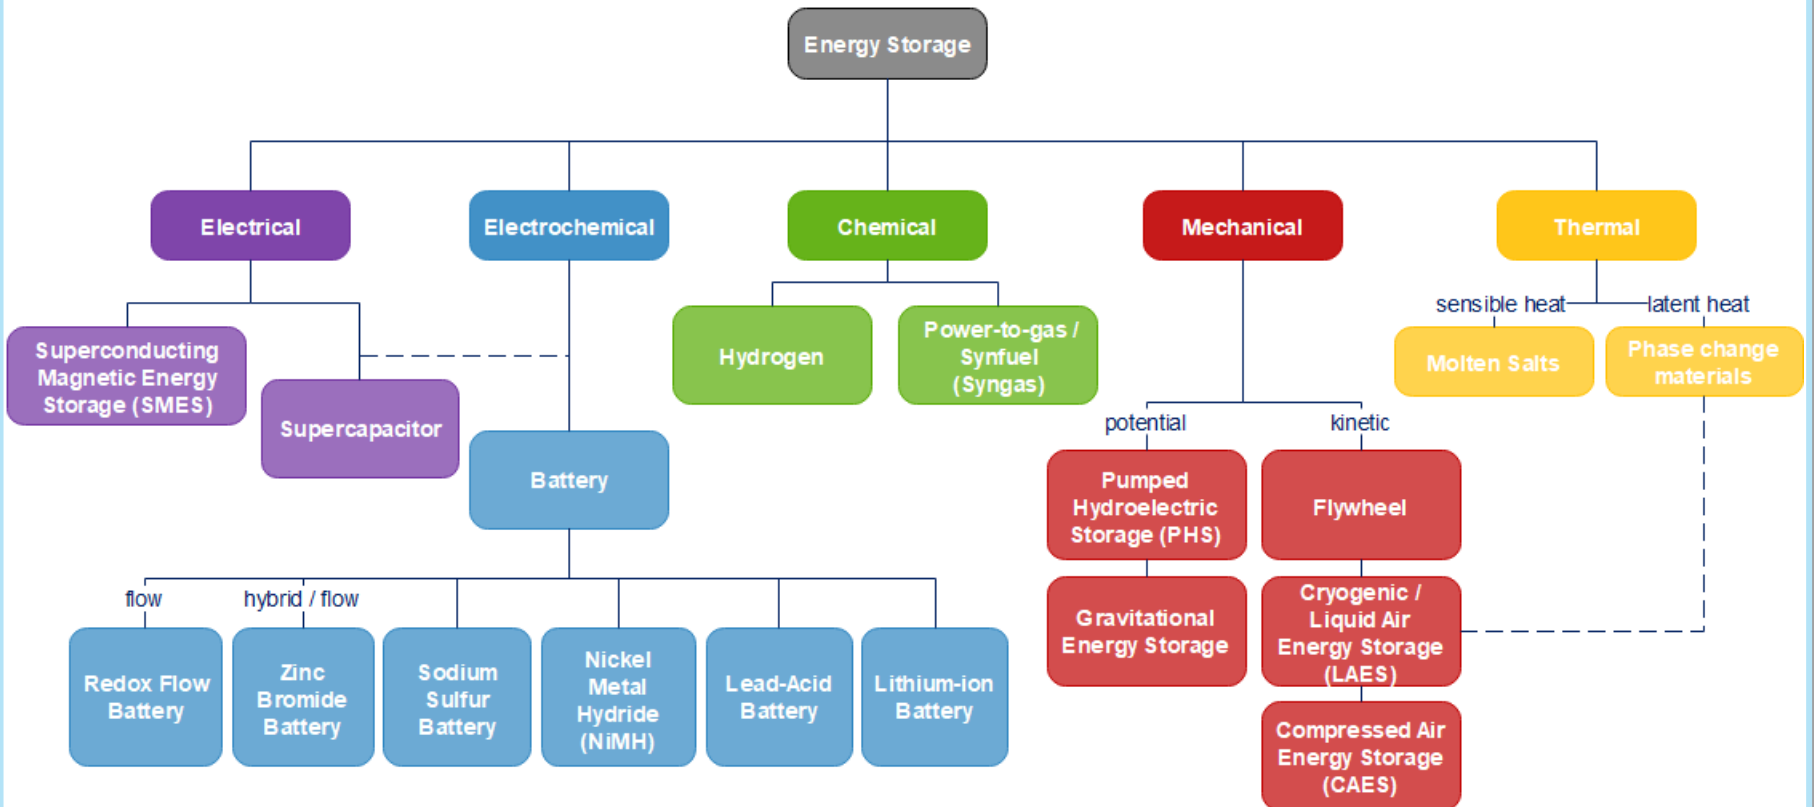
Energy Storage

Electrical

Electrochemical

Chemical

Mechanical

Thermal

Superconducting Magnetic Energy Storage (SMES)

Supercapacitor

Battery

Hydrogen

Power-to-gas / Synfuel (Syngas)

sensible heat

latent heat

Molten Salts

Phase change materials

potential

kinetic

Pumped Hydroelectric Storage (PHS)

Flywheel

Gravitational Energy Storage

Cryogenic / Liquid Air Energy Storage (LAES)

Compressed Air Energy Storage (CAES)

flow

hybrid / flow

Redox Flow Battery

Zinc Bromide Battery

Sodium Sulfur Battery

Nickel Metal Hydride (NiMH)

Lead-Acid Battery

Lithium-ion Battery